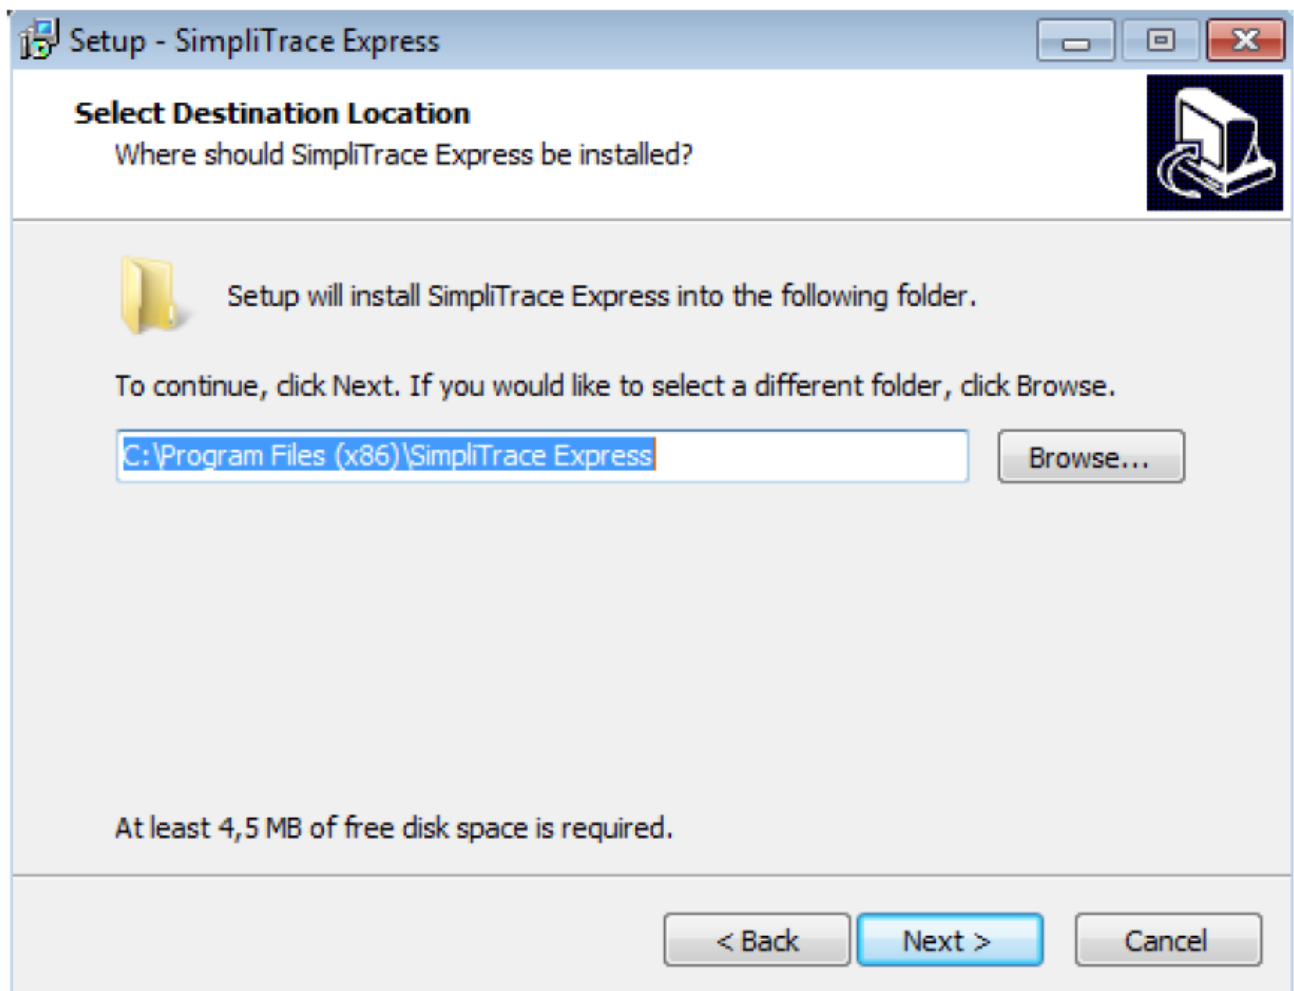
Setup - SimpliTrace Express

Select Destination Location
Where should SimpliTrace Express be installed?

Setup will install SimpliTrace Express into the following folder.

To continue, click Next. If you would like to select a different folder, click Browse.

C:\Program Files (x86)\SimpliTrace Express

Browse...

At least 4,5 MB of free disk space is required.

< Back
Next >
Cancel